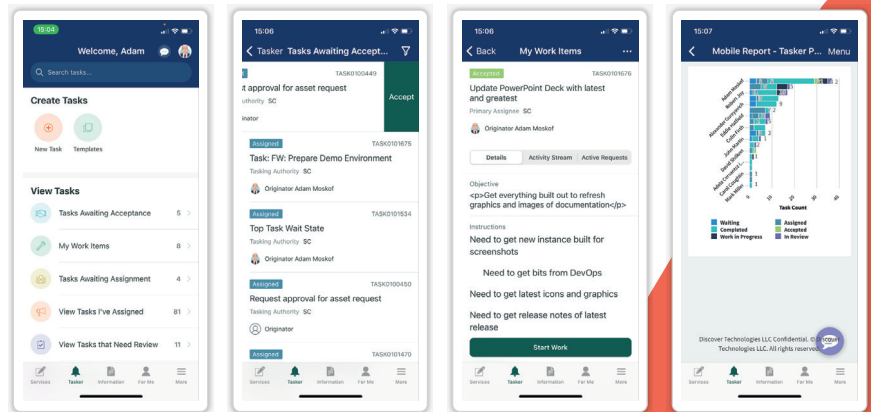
15:04

Welcome, Adam

Search tasks...

Create Tasks

New Task

Templates

View Tasks

Tasks Awaiting Acceptance 5

My Work Items 8

Tasks Awaiting Assignment 4

View Tasks I've Assigned 81

View Tasks that Need Review 11

Services Tasker Information For Me More

15:06

Tasker Tasks Awaiting Accept...

TASK0100449

t approval for asset request

Authority SC

Originator

Accept

Assigned TASK0101675

Task: FW: Prepare Demo Environment

Tasking Authority SC

Originator Adam Moskof

Assigned TASK0101534

Top Task Wait State

Tasking Authority SC

Originator Adam Moskof

Assigned TASK0100450

Request approval for asset request

Tasking Authority SC

Originator

Assigned TASK0101470

Services Tasker Information For Me More

15:06

Back My Work Items

Accepted TASK0101676

Update PowerPoint Deck with latest and greatest

Primary Assignee SC

Originator Adam Moskof

Details Activity Stream Active Requests

Objective

<p>Get everything built out to refresh graphics and images of documentation</p>

Instructions

Need to get new instance built for screenshots

Need to get bits from DevOps

Need to get latest icons and graphics

Need to get release notes of latest release

Start Work

Services Tasker Information For Me More

15:07

Mobile Report - Tasker P... Menu

Adam Moskof

Robert Jay

Alexander Gurney

Eddie Walker

Dale Bolin

Jason Malik

Dave Kelley

Arturo Leon

Lauren Farr

Mike Glad

2

2

1

1

0 10 20 30

Task Count

Waiting

Completed

Work in Progress

Assigned

Accepted

In Review

Discover Technologies LLC Confidential. © Discover Technologies LLC. All rights reserved.

Services Tasker Information For Me More